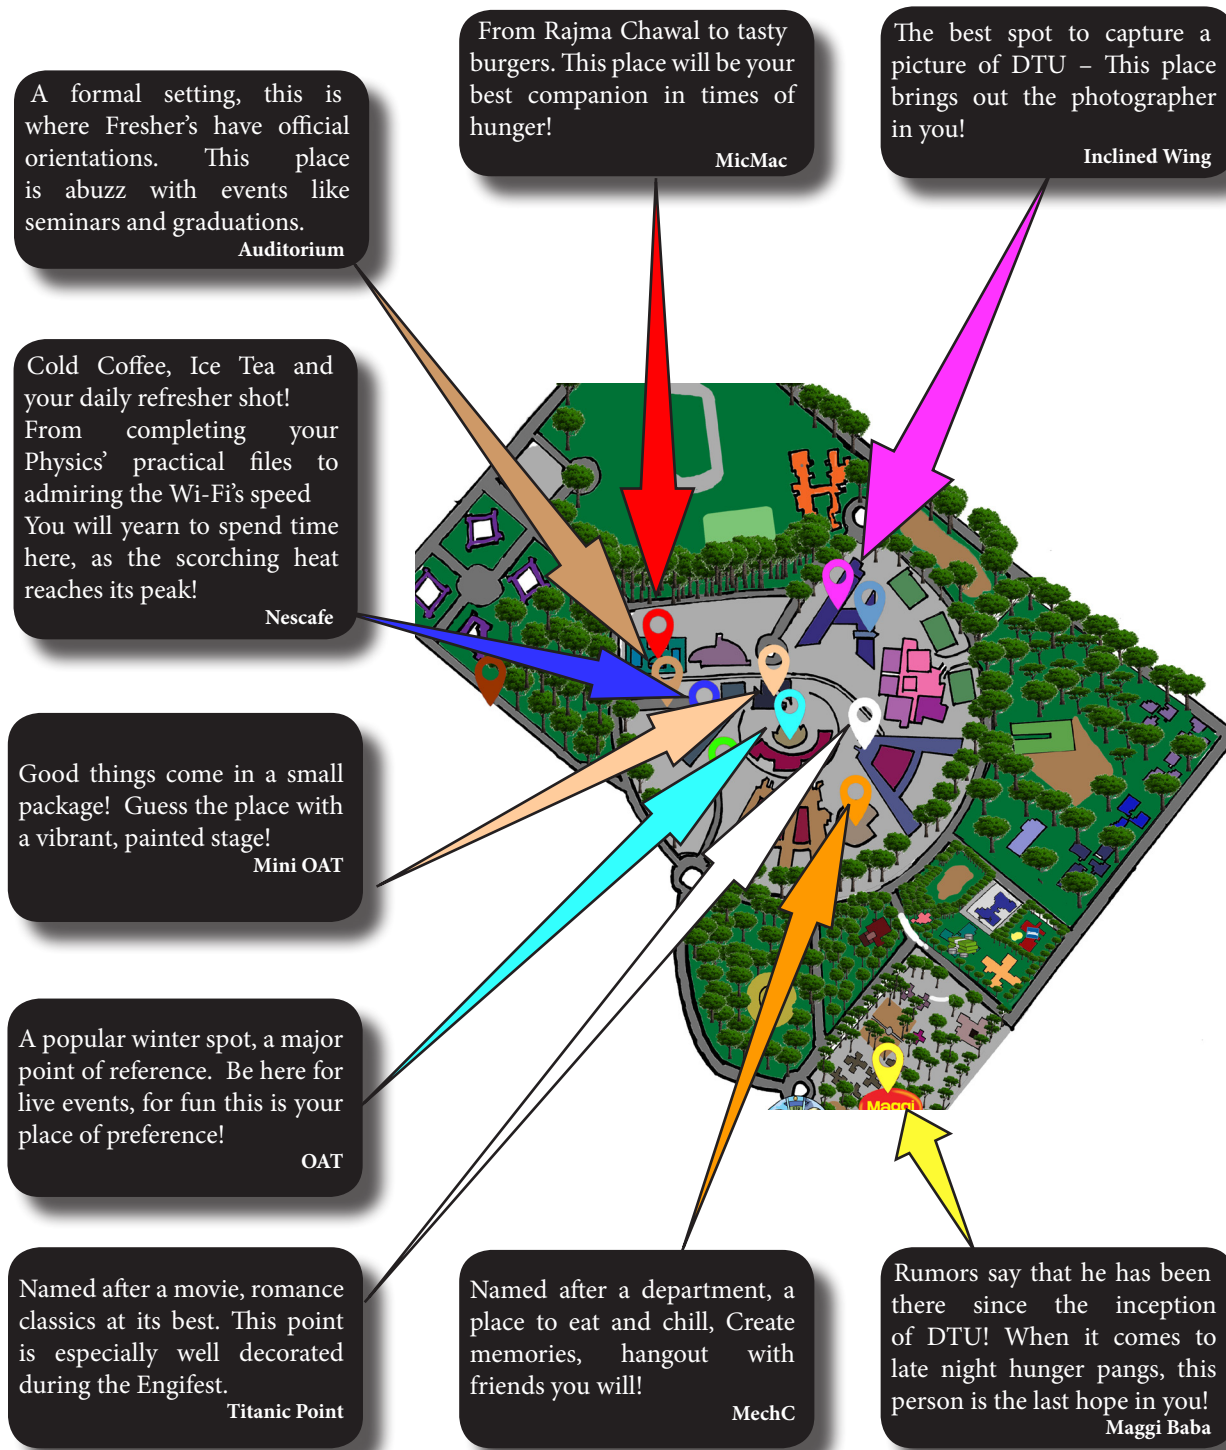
A formal setting, this is where Fresher's have official orientations. This place is abuzz with events like seminars and graduations.
Auditorium

From Rajma Chawal to tasty burgers. This place will be your best companion in times of hunger!
MicMac

The best spot to capture a picture of DTU – This place brings out the photographer in you!
Inclined Wing

Cold Coffee, Ice Tea and your daily refresher shot! From completing your Physics' practical files to admiring the Wi-Fi's speed You will yearn to spend time here, as the scorching heat reaches its peak!
Nescafe

Good things come in a small package! Guess the place with a vibrant, painted stage!
Mini OAT

A popular winter spot, a major point of reference. Be here for live events, for fun this is your place of preference!
OAT

Named after a movie, romance classics at its best. This point is especially well decorated during the Engifest.
Titanic Point

Named after a department, a place to eat and chill, Create memories, hangout with friends you will!
MechC

Rumors say that he has been there since the inception of DTU! When it comes to late night hunger pangs, this person is the last hope in you!
Maggi Baba

Maggi